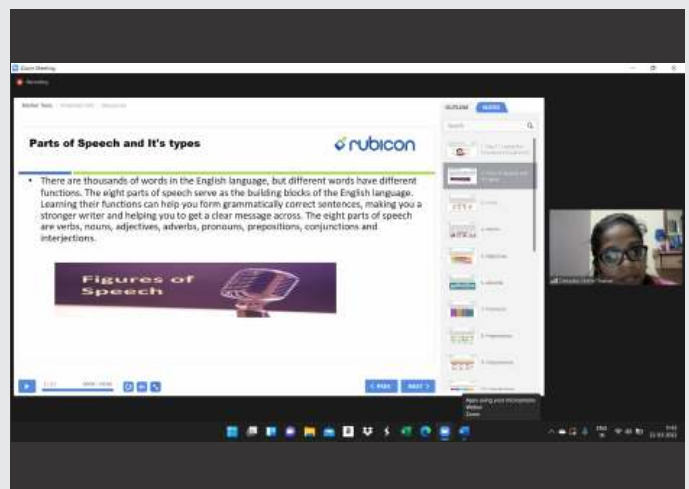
Zoom Meeting

Recording

Parts of Speech and It's types

rubicon

There are thousands of words in the English language, but different words have different functions. The eight parts of speech serve as the building blocks of the English language. Learning their functions can help you form grammatically correct sentences, making you a stronger writer and helping you to get a clear message across. The eight parts of speech are verbs, nouns, adjectives, adverbs, pronouns, prepositions, conjunctions and interjections.

Figures of Speech

OUTLINE

SLIDES

Search

< PREV

NEXT >

Apps using your microphone
Zoom

ENG